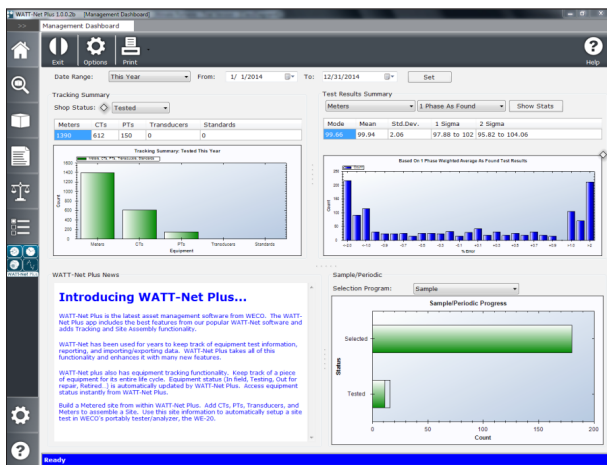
WATT-Net Plus 1.0.0.2b [Management Dashboard]

Management Dashboard

Exit Options Print

Help

Date Range: This Year From: 1/ 1/2014 To: 12/31/2014 Set

Tracking Summary

Shop Status: Tested

| Meters | CTs | PTs | Transducers | Standards |
|---|---|---|---|---|
| 1390 | 612 | 150 | 0 | 0 |

Tracking Summary: Tested This Year

Meters CTs PTs Transducers Standards

Count

1600 1400 1200 1000 800 600 400 200 0

Meters CTs PTs Transducers Standards

Equipment

Test Results Summary

Meters 1 Phase As Found Show Stats

| Mode | Mean | Std.Dev. | 1 Sigma | 2 Sigma |
|---|---|---|---|---|
| 99.66 | 99.94 | 2.06 | 97.88 to 102 | 95.82 to 104.06 |

Based On 1 Phase Weighted Average As Found Test Results

Count

% Error

WATT-Net Plus News

Introducing WATT-Net Plus...

WATT-Net Plus is the latest asset management software from WECO. The WATT-Net Plus app includes the best features from our popular WATT-Net software and adds Tracking and Site Assembly functionality.

WATT-Net has been used for years to keep track of equipment test information, reporting, and importing/exporting data. WATT-Net Plus takes all of this functionality and enhances it with many new features.

WATT-Net Plus also has equipment tracking functionality. Keep track of a piece of equipment for its entire life cycle. Equipment status (In field, Testing, Out for repair, Retired..) is automatically updated by WATT-Net Plus. Access equipment status instantly from WATT-Net Plus.

Build a Metered site from within WATT-Net Plus. Add CTs, PTs, Transducers, and Meters to assemble a Site. Use this site information to automatically setup a site test in WECO's portably tester/analyzer, the WE-20.

Sample/Periodic

Selection Program: Sample

Sample/Periodic Progress

Selected

Tested

Status

0 50 100 150 200

Count

WATT-Net Plus

Ready